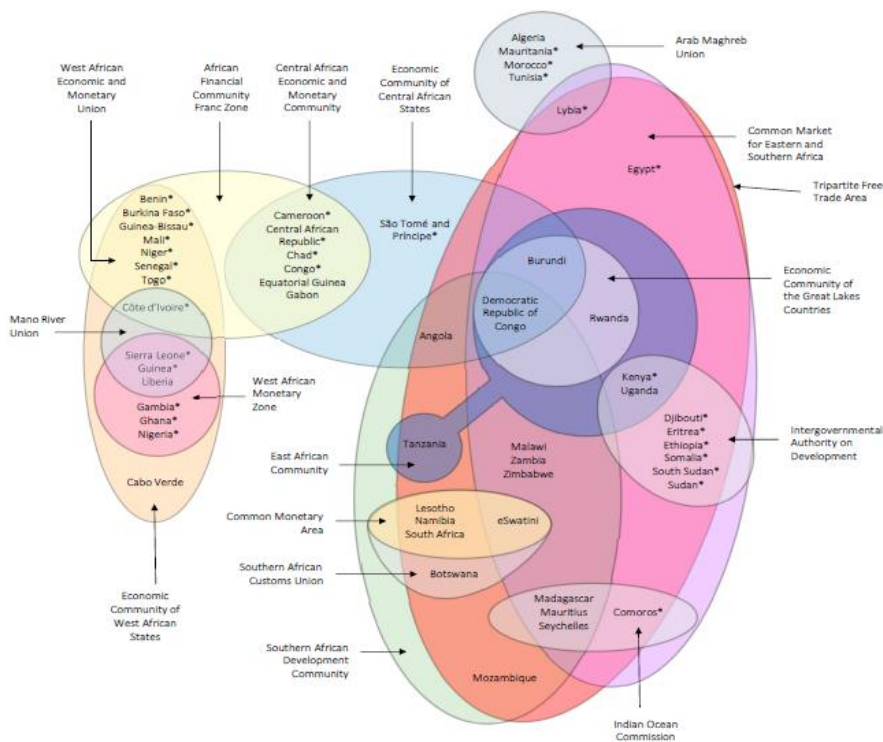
West African Economic and Monetary Union

African Financial Community Franc Zone

Central African Economic and Monetary Community

Economic Community of Central African States

Algeria
Mauritania*
Morocco*
Tunisia*

Arab Maghreb Union

Lybia*

Common Market for Eastern and Southern Africa

Egypt*

Tripartite Free Trade Area

Benin*
Burkina Faso*
Guinea-Bissau*
Mali*
Niger*
Senegal*
Togo*

Cameroon*
Central African Republic*
Chad*
Congo*
Equatorial Guinea
Gabon

São Tomé and Principe*

Burundi

Economic Community of the Great Lakes Countries

Democratic Republic of Congo

Rwanda

Côte d'Ivoire*

Mano River Union

Angola

Sierra Leone*
Guinea*
Liberia

West African Monetary Zone

Gambia*
Ghana*
Nigeria*

Kenya*
Uganda

Djibouti*
Eritrea*
Ethiopia*
Somalia*
South Sudan*
Sudan*

Intergovernmental Authority on Development

Tanzania

East African Community

Malawi
Zambia
Zimbabwe

Cabo Verde

Common Monetary Area

Lesotho
Namibia
South Africa

eSwatini

Southern African Customs Union

Botswana

Economic Community of West African States

Madagascar
Mauritius
Seychelles

Comoros*

Southern African Development Community

Mozambique

Indian Ocean Commission